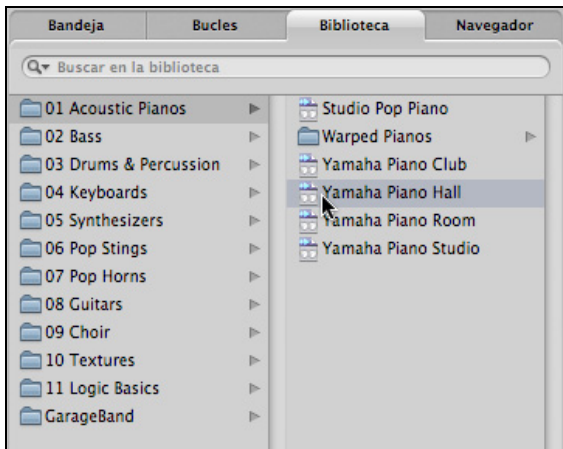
Bandeja | Bucles | Biblioteca | Navegador

Buscar en la biblioteca

01 Acoustic Pianos
02 Bass
03 Drums & Percussion
04 Keyboards
05 Synthesizers
06 Pop Stings
07 Pop Horns
08 Guitars
09 Choir
10 Textures
11 Logic Basics
GarageBand

Studio Pop Piano
Warped Pianos
Yamaha Piano Club
Yamaha Piano Hall
Yamaha Piano Room
Yamaha Piano Studio